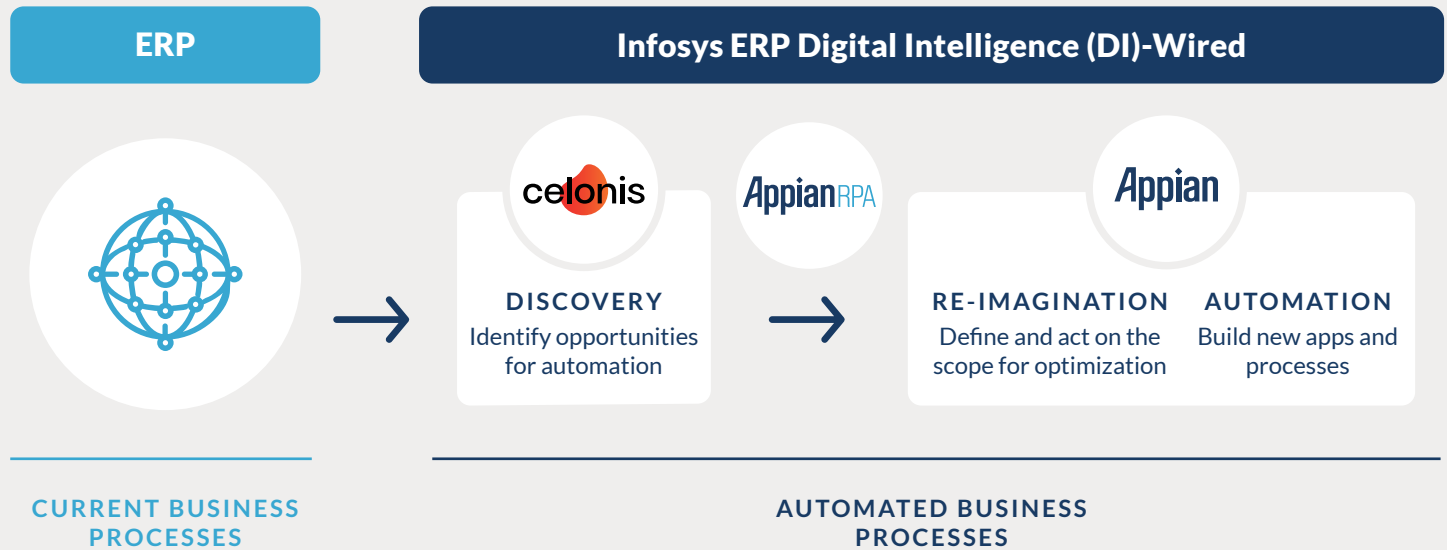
ERP

Infosys ERP Digital Intelligence (DI)-Wired

celonis

AppianRPA

Appian

DISCOVERY
Identify opportunities for automation

RE-IMAGINATION
Define and act on the scope for optimization

AUTOMATION
Build new apps and processes

CURRENT BUSINESS PROCESSES

AUTOMATED BUSINESS PROCESSES